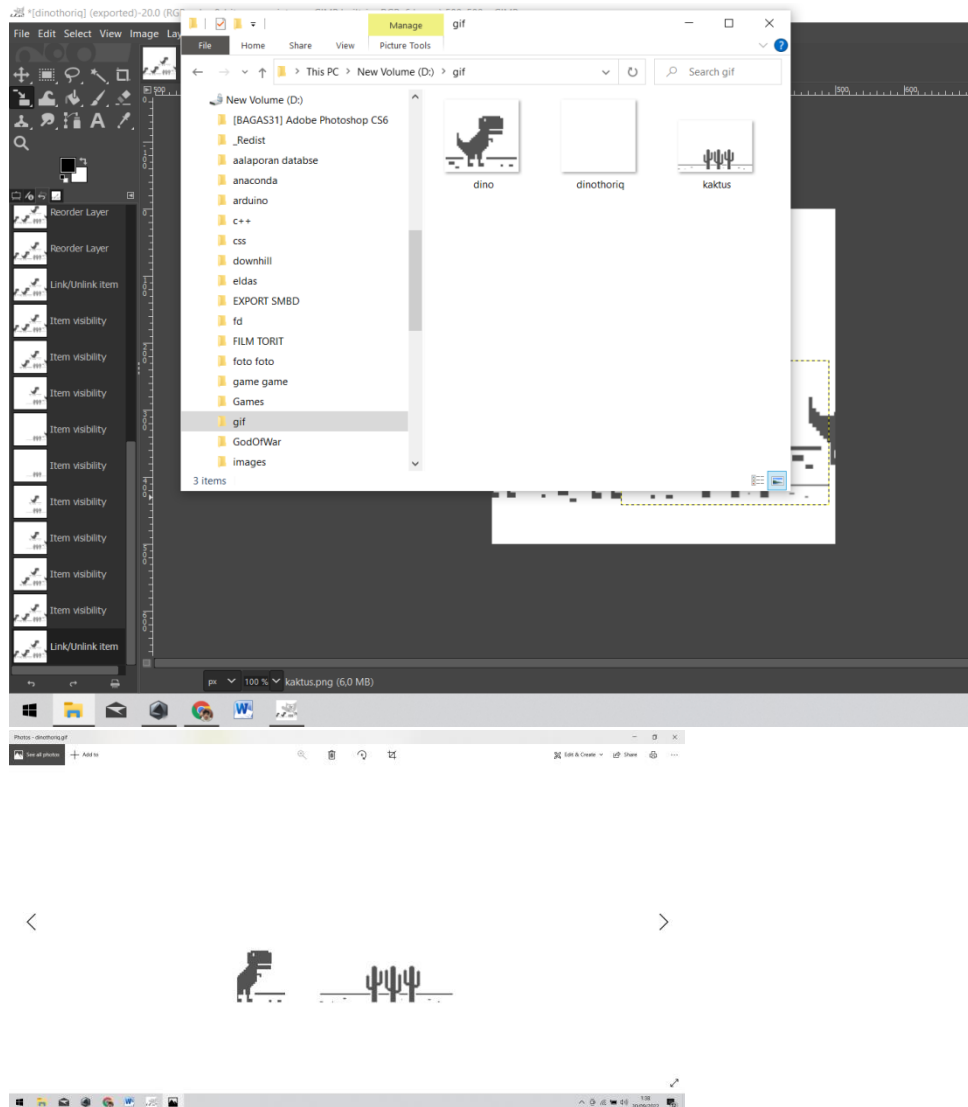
*[dinothoriq] (exported)-20.0 (RG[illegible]

File Edit Select View Image Lay

gif

Manage

File Home Share View Picture Tools

This PC > New Volume (D:) > gif

Search gif

New Volume (D:)
[BAGAS31] Adobe Photoshop CS6
_Redist
aalaporan databse
anaconda
arduino
c++
css
downhill
eldas
EXPORT SMBD
fd
FILM TORIT
foto foto
game game
Games
gif
GodOfWar
images

3 items

dino
dinothoriq
kaktus

Reorder Layer
Reorder Layer
Link/Unlink item
Item visibility
Item visibility
Item visibility
Item visibility
Item visibility
Item visibility
Item visibility
Item visibility
Item visibility
Link/Unlink item

500
800
900

px 100 % kaktus.png (6,0 MB)

Photos - dinothoriq.gif

See all photos + Add to

Edit & Create Share

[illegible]